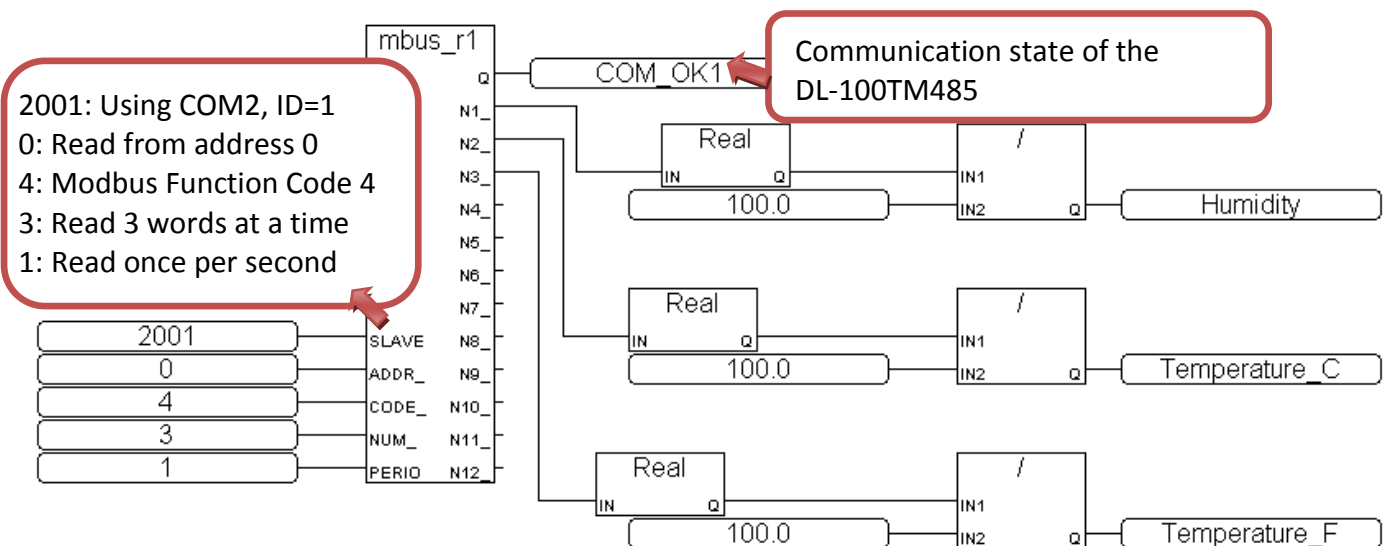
mbus_r1

2001: Using COM2, ID=1
0: Read from address 0
4: Modbus Function Code 4
3: Read 3 words at a time
1: Read once per second

Communication state of the DL-100TM485

Q
N1_
N2_
N3_
N4_
N5_
N6_
N7_
N8_
N9_
N10_
N11_
N12_

SLAVE
ADDR_
CODE_
NUM_
PERIO

2001
0
4
3
1

COM_OK1

Real
IN
Q
100.0
/
IN1
IN2
Q
Humidity

Real
IN
Q
100.0
/
IN1
IN2
Q
Temperature_C

Real
IN
Q
100.0
/
IN1
IN2
Q
Temperature_F